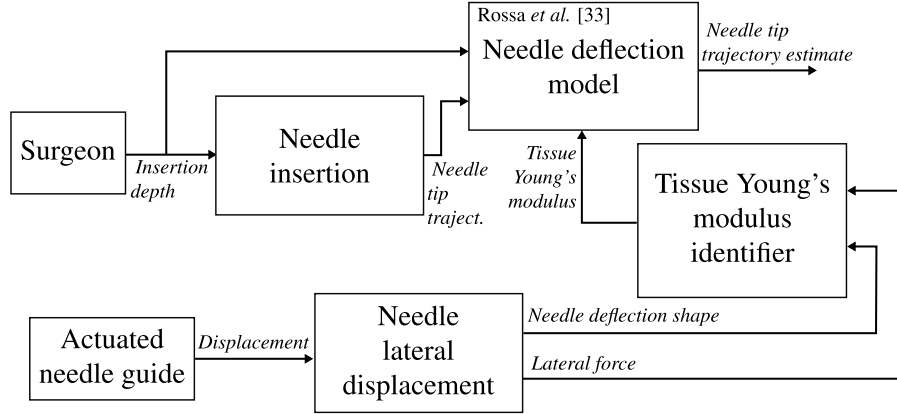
Rossa et al. [33]
Needle deflection model

Needle tip trajectory estimate

Surgeon

Insertion depth

Needle insertion

Needle tip traject.

Tissue Young's modulus

Tissue Young's modulus identifier

Actuated needle guide

Displacement

Needle lateral displacement

Needle deflection shape

Lateral force